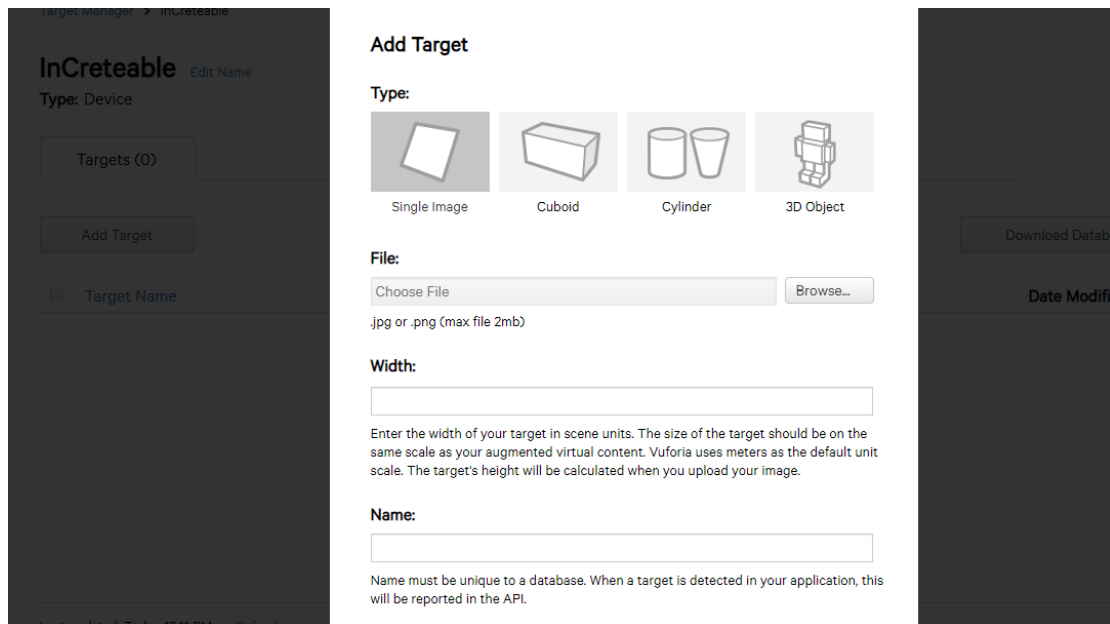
Target Manager > InCreteable

InCreteable Edit Name

Type: Device

Targets (0)

Add Target

Download Datab

Target Name

Date Modifi

Add Target

Type:

Single Image

Cuboid

Cylinder

3D Object

File:

Choose File

Browse...

.jpg or .png (max file 2mb)

Width:

Enter the width of your target in scene units. The size of the target should be on the same scale as your augmented virtual content. Vuforia uses meters as the default unit scale. The target's height will be calculated when you upload your image.

Name:

Name must be unique to a database. When a target is detected in your application, this will be reported in the API.

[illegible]